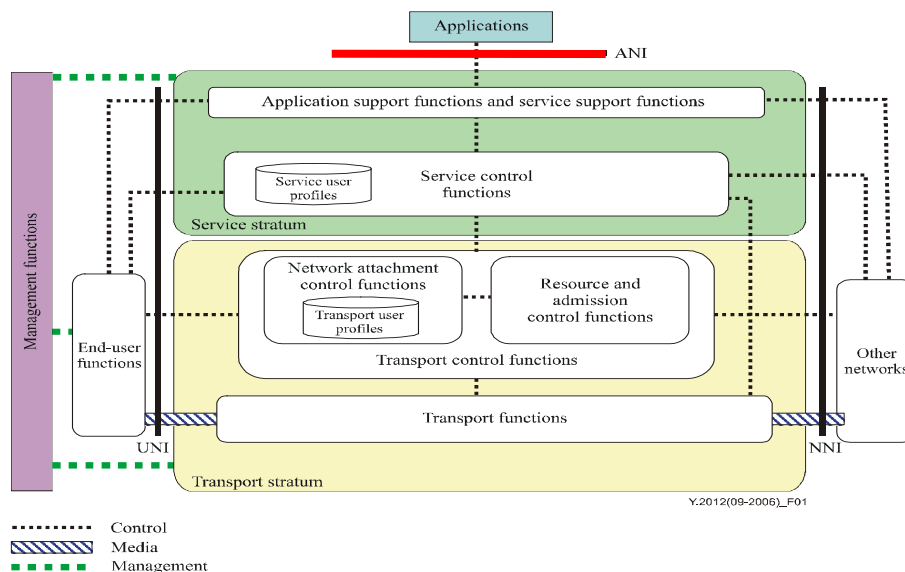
Applications

ANI

Management functions

Application support functions and service support functions

Service user profiles

Service control functions

Service stratum

Network attachment control functions

Transport user profiles

Resource and admission control functions

Transport control functions

End-user functions

Other networks

Transport functions

UNI

NNI

Transport stratum

Y.2012(09-2006)_F01

Control

Media

Management